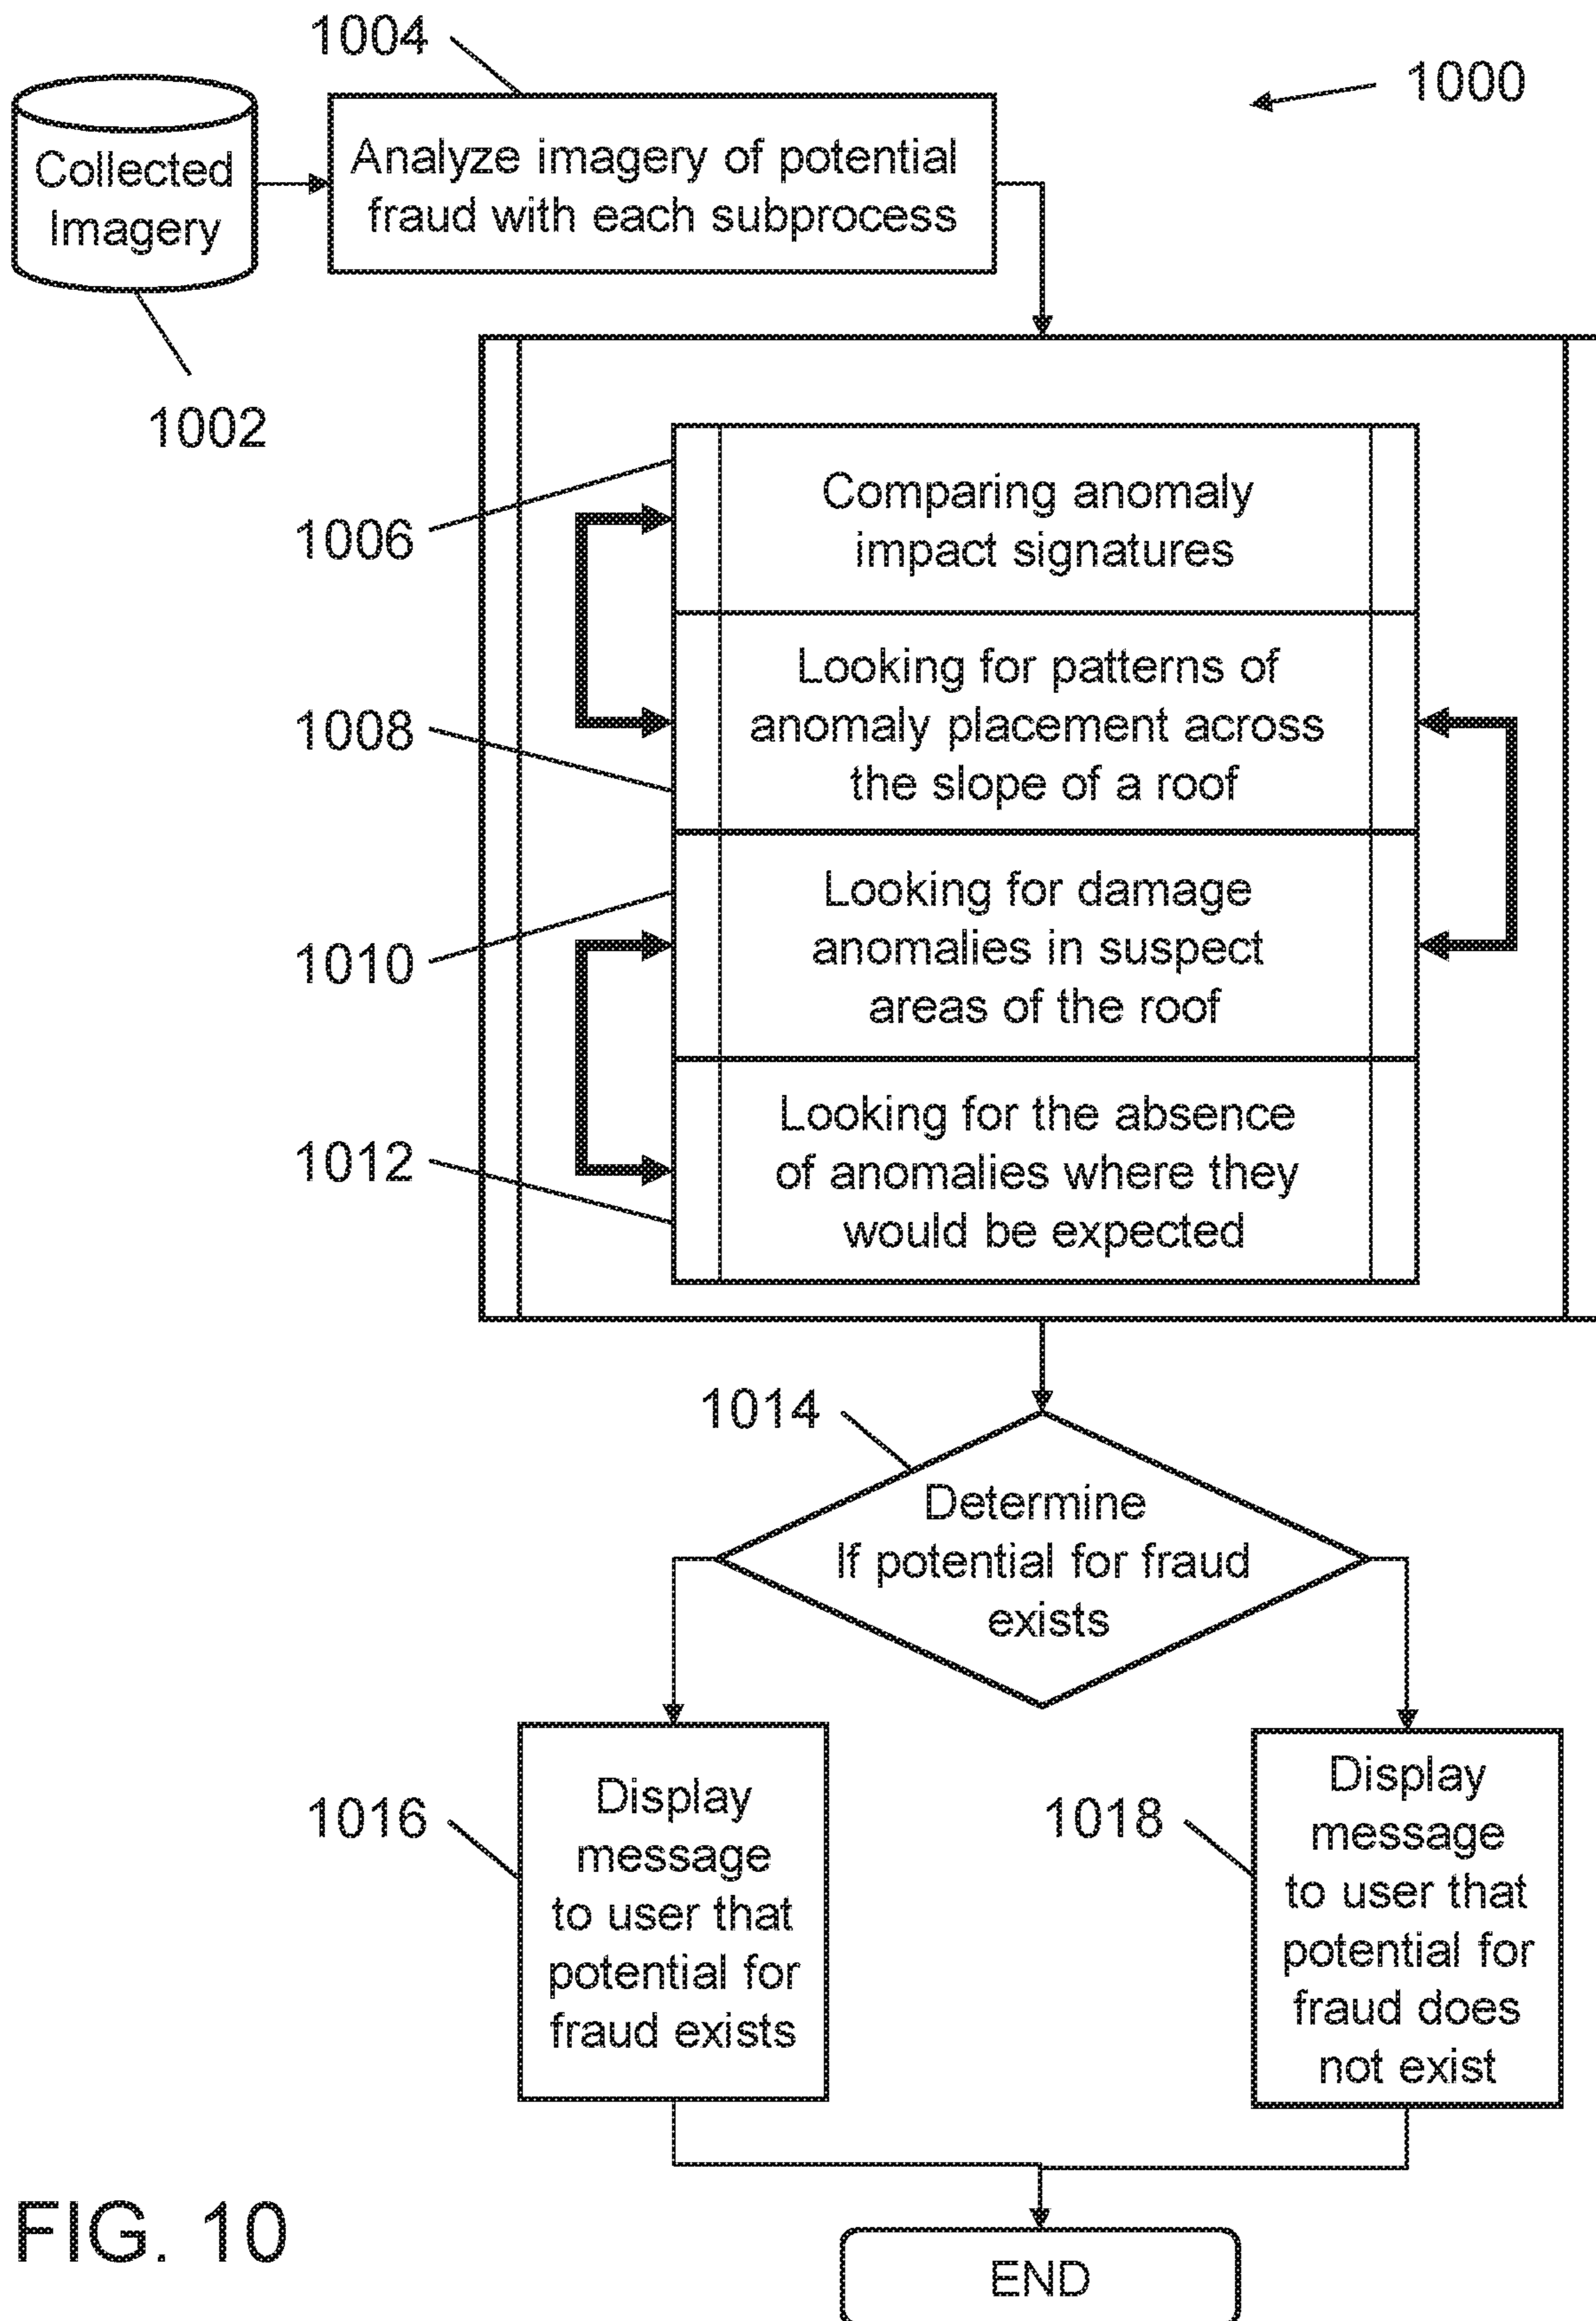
1004

1000

Collected Imagery

Analyze imagery of potential fraud with each subprocess

1002

1006

Comparing anomaly impact signatures

1008

Looking for patterns of anomaly placement across the slope of a roof

1010

Looking for damage anomalies in suspect areas of the roof

1012

Looking for the absence of anomalies where they would be expected

1014

Determine If potential for fraud exists

1016

Display message to user that potential for fraud exists

1018

Display message to user that potential for fraud does not exist

FIG. 10

END